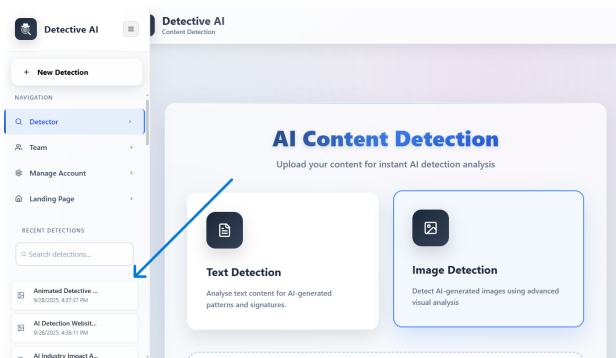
Detective AI

+ New Detection

NAVIGATION

Detector

Team

Manage Account

Landing Page

RECENT DETECTIONS

Search detections...

Animated Detective ...
9/28/2025, 4:37:37 PM

AI Detection Websit...
9/28/2025, 4:36:11 PM

AI Industry Impact A...

Detective AI
Content Detection

AI Content Detection

Upload your content for instant AI detection analysis

Text Detection

Analyse text content for AI-generated patterns and signatures.

Image Detection

Detect AI-generated images using advanced visual analysis